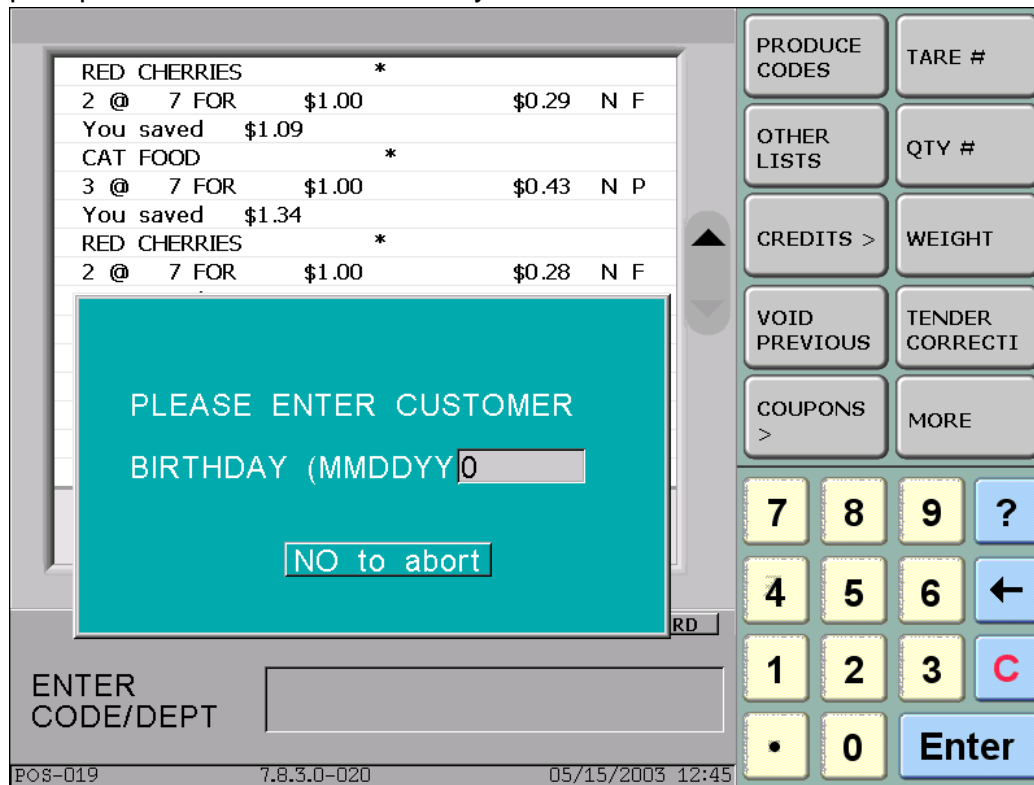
RED CHERRIES *
2 @ 7 FOR $1.00 $0.29 N F
You saved $1.09
CAT FOOD *
3 @ 7 FOR $1.00 $0.43 N P
You saved $1.34
RED CHERRIES *
2 @ 7 FOR $1.00 $0.28 N F

PLEASE ENTER CUSTOMER
BIRTHDAY (MMDDYY 0

NO to abort

RD

ENTER CODE/DEPT

PRODUCE CODES
TARE #
OTHER LISTS
QTY #
CREDITS >
WEIGHT
VOID PREVIOUS
TENDER CORRECTI
COUPONS >
MORE

7 8 9 ?
4 5 6 ←
1 2 3 C
• 0 Enter

POS-019 7.8.3.0-020 05/15/2003 12:45